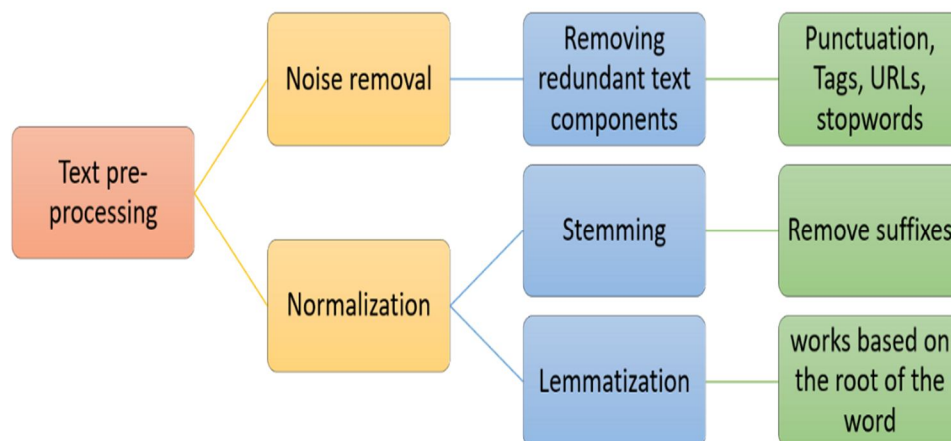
Text pre-processing

Noise removal

Removing redundant text components

Punctuation, Tags, URLs, stopwords

Normalization

Stemming

Remove suffixes

Lemmatization

works based on the root of the word